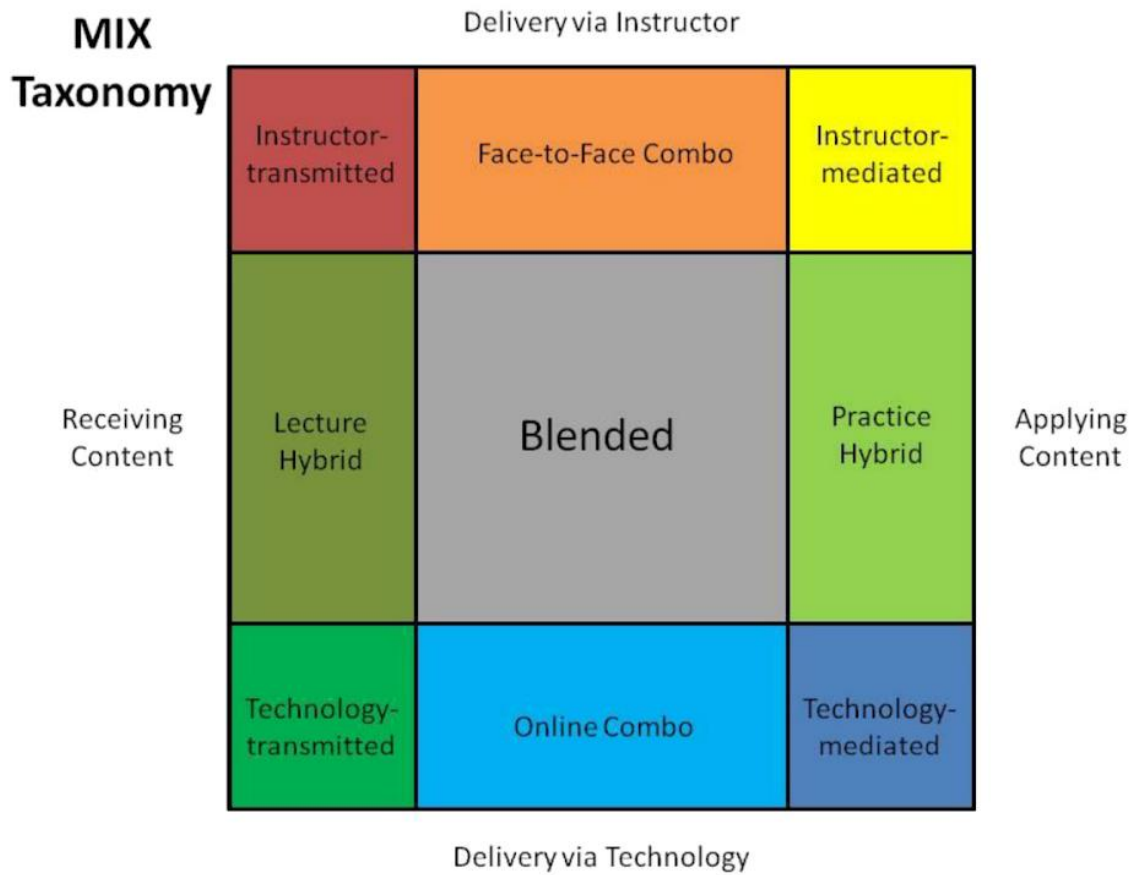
MIX Taxonomy

Delivery via Instructor

| Instructor-transmitted | Face-to-Face Combo | Instructor-mediated |
|---|---|---|
| Lecture Hybrid | Blended | Practice Hybrid |
| Technology-transmitted | Online Combo | Technology-mediated |

Receiving Content

Applying Content

Delivery via Technology